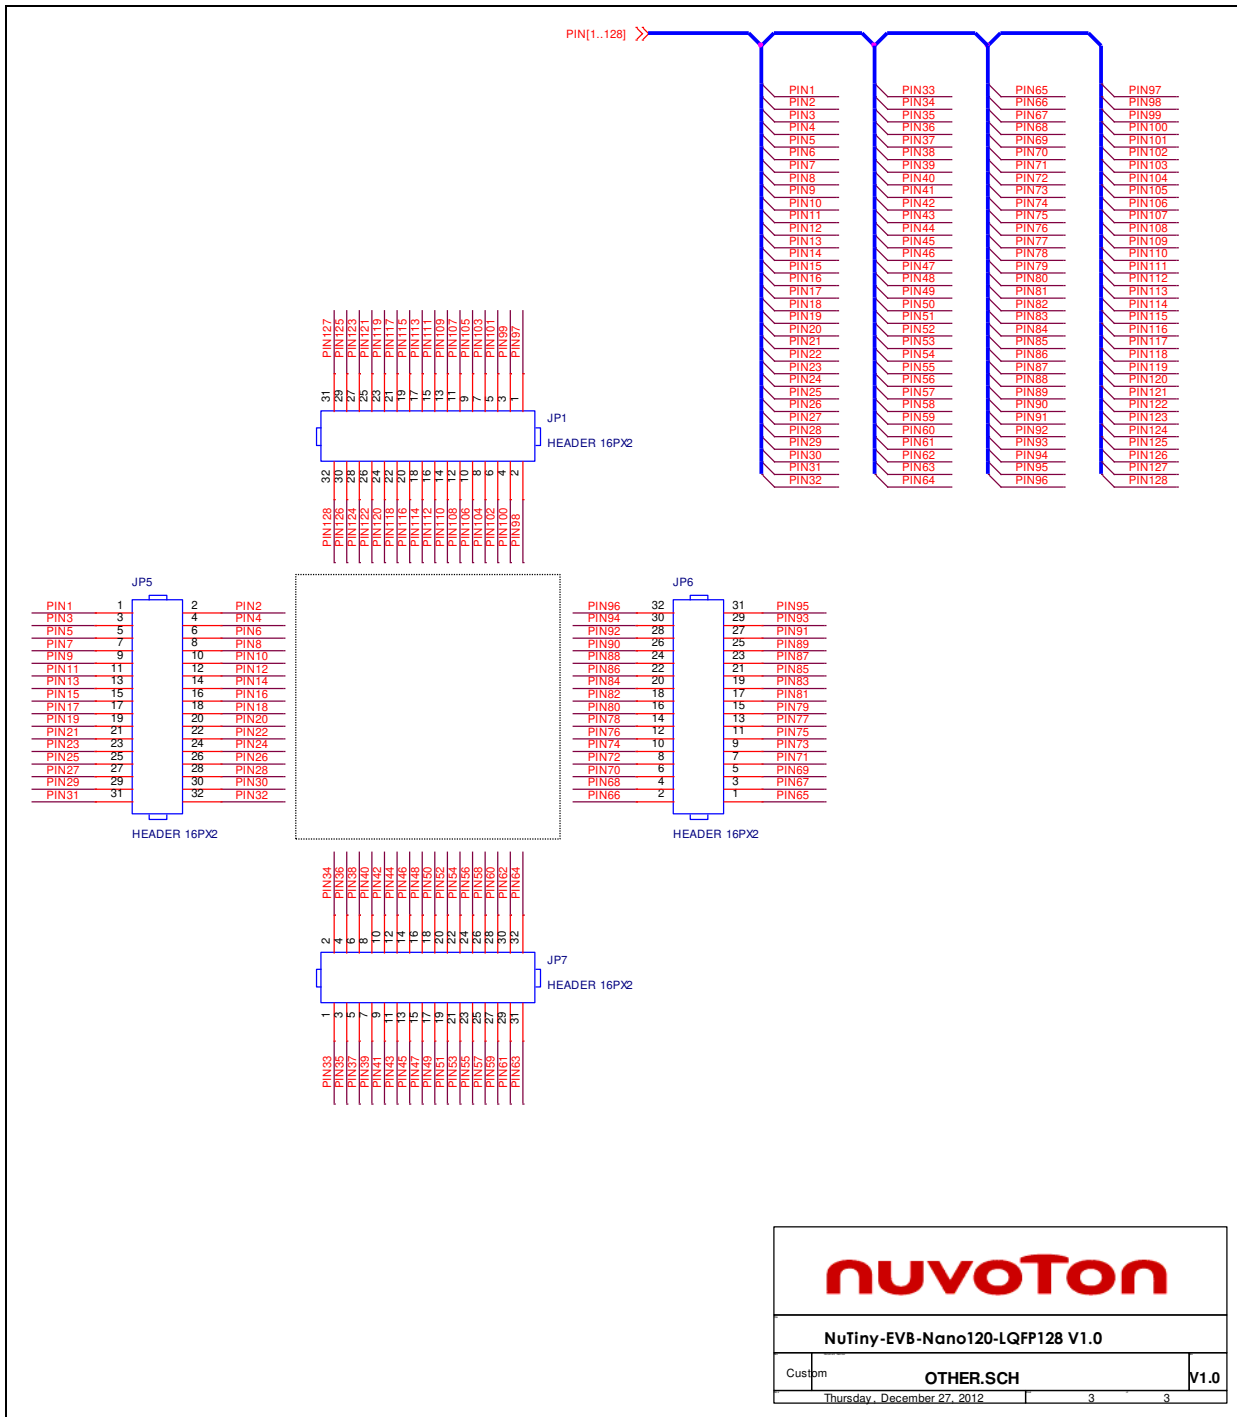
PIN[1..128]

PIN1
PIN2
PIN3
PIN4
PIN5
PIN6
PIN7
PIN8
PIN9
PIN10
PIN11
PIN12
PIN13
PIN14
PIN15
PIN16
PIN17
PIN18
PIN19
PIN20
PIN21
PIN22
PIN23
PIN24
PIN25
PIN26
PIN27
PIN28
PIN29
PIN30
PIN31
PIN32

PIN33
PIN34
PIN35
PIN36
PIN37
PIN38
PIN39
PIN40
PIN41
PIN42
PIN43
PIN44
PIN45
PIN46
PIN47
PIN48
PIN49
PIN50
PIN51
PIN52
PIN53
PIN54
PIN55
PIN56
PIN57
PIN58
PIN59
PIN60
PIN61
PIN62
PIN63
PIN64

PIN65
PIN66
PIN67
PIN68
PIN69
PIN70
PIN71
PIN72
PIN73
PIN74
PIN75
PIN76
PIN77
PIN78
PIN79
PIN80
PIN81
PIN82
PIN83
PIN84
PIN85
PIN86
PIN87
PIN88
PIN89
PIN90
PIN91
PIN92
PIN93
PIN94
PIN95
PIN96

PIN97
PIN98
PIN99
PIN100
PIN101
PIN102
PIN103
PIN104
PIN105
PIN106
PIN107
PIN108
PIN109
PIN110
PIN111
PIN112
PIN113
PIN114
PIN115
PIN116
PIN117
PIN118
PIN119
PIN120
PIN121
PIN122
PIN123
PIN124
PIN125
PIN126
PIN127
PIN128

PIN127 PIN125 PIN123 PIN121 PIN119 PIN117 PIN115 PIN113 PIN111 PIN109 PIN107 PIN105 PIN103 PIN101 PIN99 PIN97
31 29 27 25 23 21 19 17 15 13 11 9 7 5 3 1
JP1
HEADER 16PX2
32 30 28 26 24 22 20 18 16 14 12 10 8 6 4 2
PIN128 PIN126 PIN124 PIN122 PIN120 PIN118 PIN116 PIN114 PIN112 PIN110 PIN108 PIN106 PIN104 PIN102 PIN100 PIN98

JP5
| PIN1 | 1 | 2 | PIN2 |
|---|---|---|---|
| PIN3 | 3 | 4 | PIN4 |
| PIN5 | 5 | 6 | PIN6 |
| PIN7 | 7 | 8 | PIN8 |
| PIN9 | 9 | 10 | PIN10 |
| PIN11 | 11 | 12 | PIN12 |
| PIN13 | 13 | 14 | PIN14 |
| PIN15 | 15 | 16 | PIN16 |
| PIN17 | 17 | 18 | PIN18 |
| PIN19 | 19 | 20 | PIN20 |
| PIN21 | 21 | 22 | PIN22 |
| PIN23 | 23 | 24 | PIN24 |
| PIN25 | 25 | 26 | PIN26 |
| PIN27 | 27 | 28 | PIN28 |
| PIN29 | 29 | 30 | PIN30 |
| PIN31 | 31 | 32 | PIN32 |
HEADER 16PX2

JP6
| PIN96 | 32 | 31 | PIN95 |
|---|---|---|---|
| PIN94 | 30 | 29 | PIN93 |
| PIN92 | 28 | 27 | PIN91 |
| PIN90 | 26 | 25 | PIN89 |
| PIN88 | 24 | 23 | PIN87 |
| PIN86 | 22 | 21 | PIN85 |
| PIN84 | 20 | 19 | PIN83 |
| PIN82 | 18 | 17 | PIN81 |
| PIN80 | 16 | 15 | PIN79 |
| PIN78 | 14 | 13 | PIN77 |
| PIN76 | 12 | 11 | PIN75 |
| PIN74 | 10 | 9 | PIN73 |
| PIN72 | 8 | 7 | PIN71 |
| PIN70 | 6 | 5 | PIN69 |
| PIN68 | 4 | 3 | PIN67 |
| PIN66 | 2 | 1 | PIN65 |
HEADER 16PX2

PIN34 PIN36 PIN38 PIN40 PIN42 PIN44 PIN46 PIN48 PIN50 PIN52 PIN54 PIN56 PIN58 PIN60 PIN62 PIN64
2 4 6 8 10 12 14 16 18 20 22 24 26 28 30 32
JP7
HEADER 16PX2
1 3 5 7 9 11 13 15 17 19 21 23 25 27 29 31
PIN33 PIN35 PIN37 PIN39 PIN41 PIN43 PIN45 PIN47 PIN49 PIN51 PIN53 PIN55 PIN57 PIN59 PIN61 PIN63

nuvoTon
NuTiny-EVB-Nano120-LQFP128 V1.0
Custom OTHER.SCH V1.0
Thursday, December 27, 2012 3 3